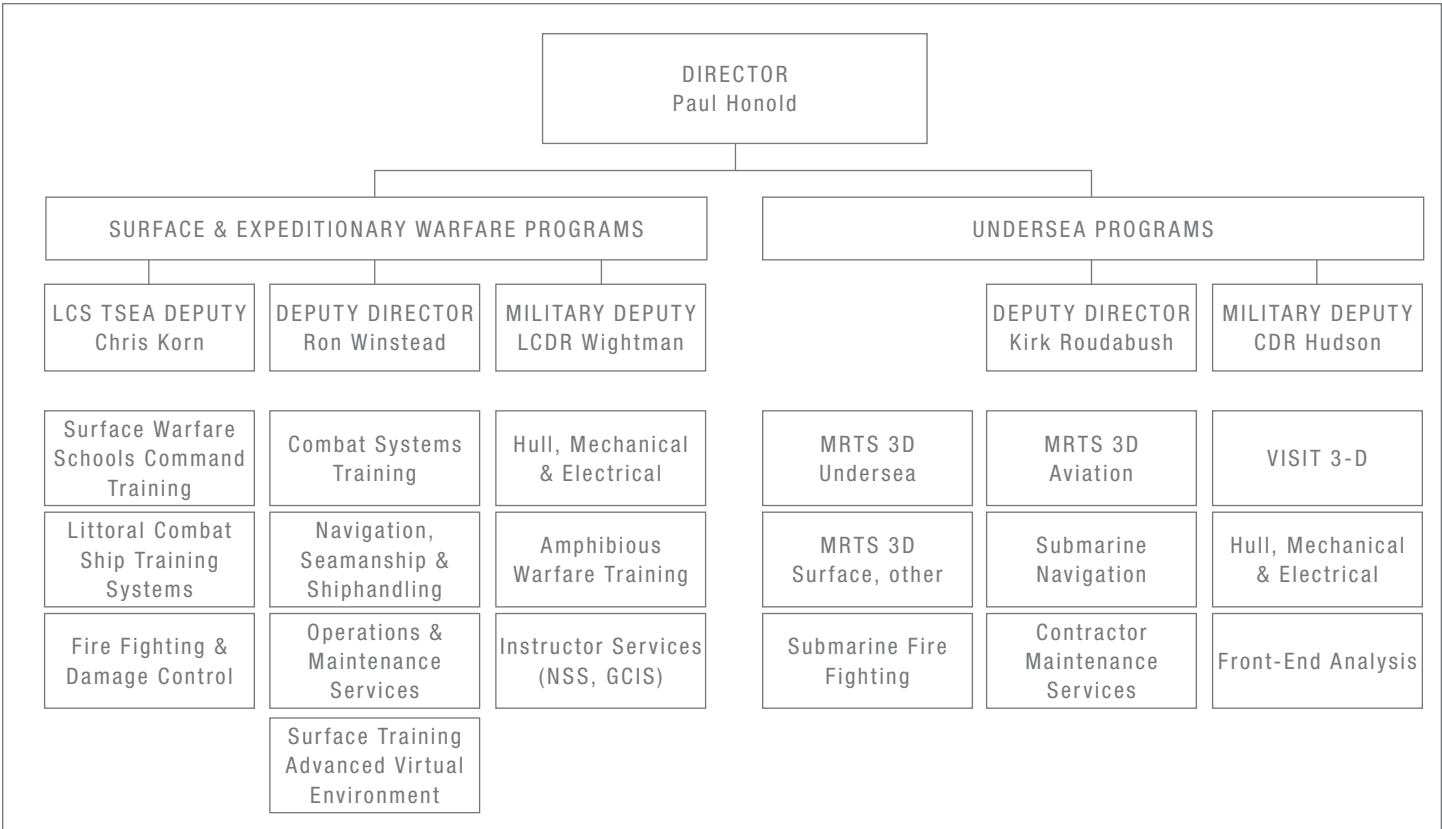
DIRECTOR
Paul Honold

SURFACE & EXPEDITIONARY WARFARE PROGRAMS

UNDERSEA PROGRAMS

LCS TSEA DEPUTY
Chris Korn

DEPUTY DIRECTOR
Ron Winstead

MILITARY DEPUTY
LCDR Wightman

DEPUTY DIRECTOR
Kirk Roudabush

MILITARY DEPUTY
CDR Hudson

Surface Warfare Schools Command Training

Littoral Combat Ship Training Systems

Fire Fighting & Damage Control

Combat Systems Training

Navigation, Seamanship & Shiphandling

Operations & Maintenance Services

Surface Training Advanced Virtual Environment

Hull, Mechanical & Electrical

Amphibious Warfare Training

Instructor Services (NSS, GCIS)

MRTS 3D Undersea

MRTS 3D Surface, other

Submarine Fire Fighting

MRTS 3D Aviation

Submarine Navigation

Contractor Maintenance Services

VISIT 3-D

Hull, Mechanical & Electrical

Front-End Analysis